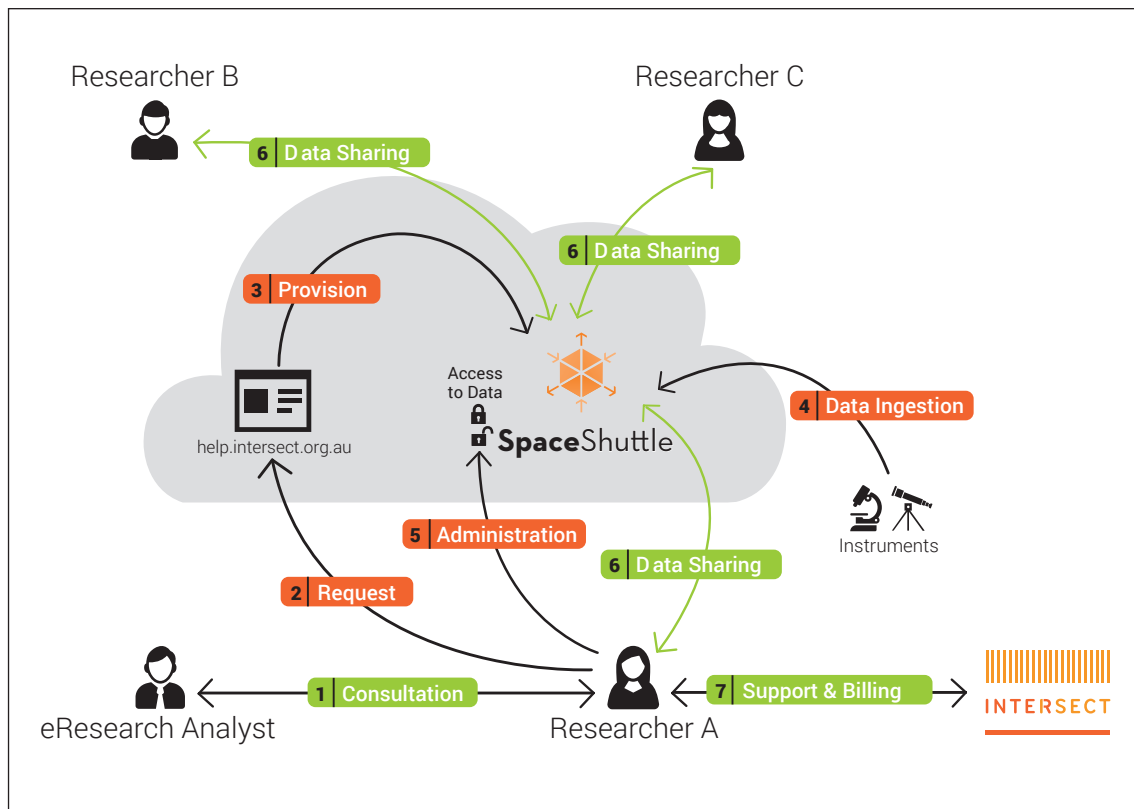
Researcher B

Researcher C

6 Data Sharing

6 Data Sharing

3 Provision

Access to Data

SpaceShuttle

4 Data Ingestion

help.intersect.org.au

5 Administration

Instruments

6 Data Sharing

2 Request

1 Consultation

7 Support & Billing

eResearch Analyst

Researcher A

INTERSECT